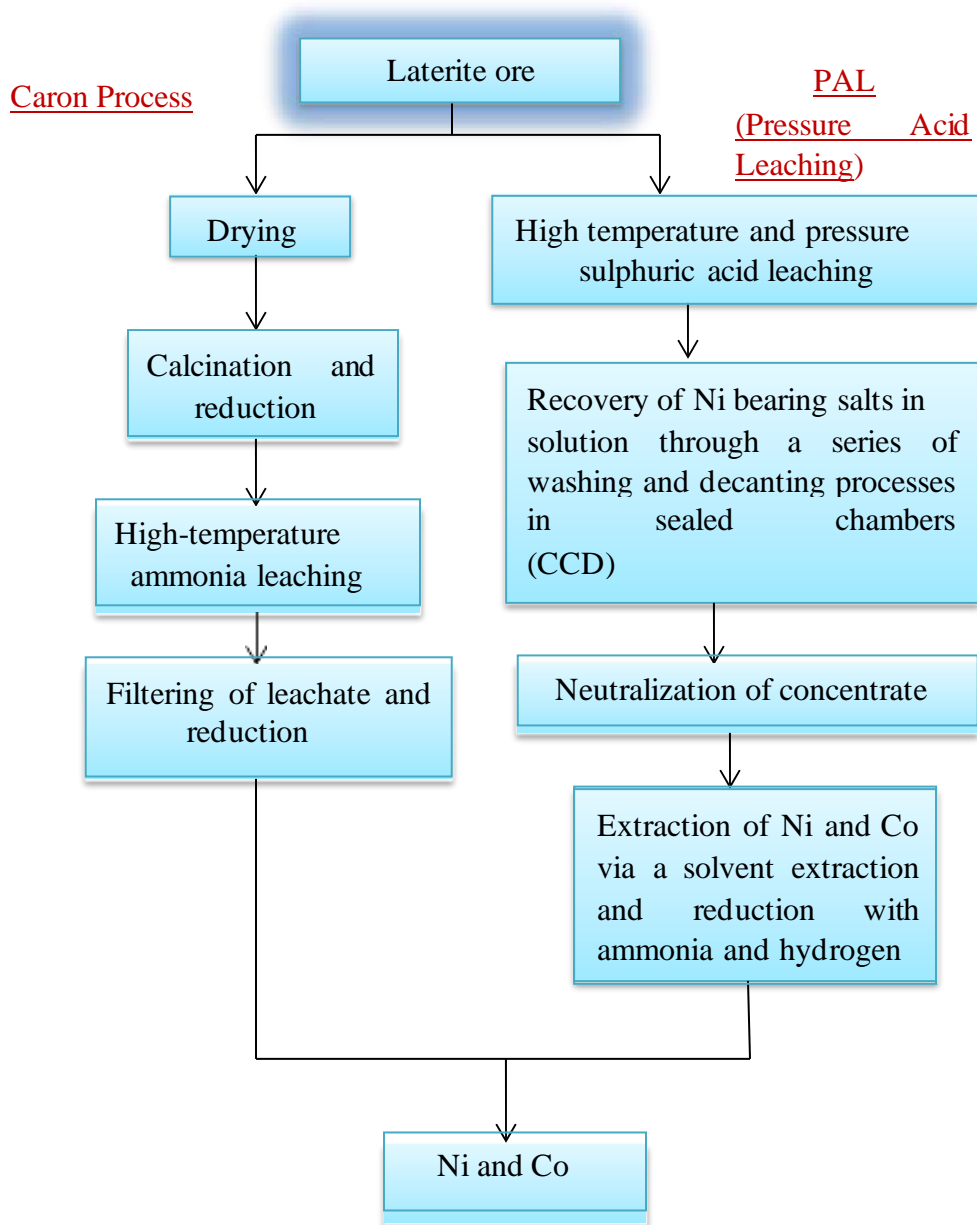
Laterite ore

Caron Process

PAL (Pressure Acid Leaching)

Drying

Calcination and reduction

High-temperature ammonia leaching

Filtering of leachate and reduction

High temperature and pressure sulphuric acid leaching

Recovery of Ni bearing salts in solution through a series of washing and decanting processes in sealed chambers (CCD)

Neutralization of concentrate

Extraction of Ni and Co via a solvent extraction and reduction with ammonia and hydrogen

Ni and Co